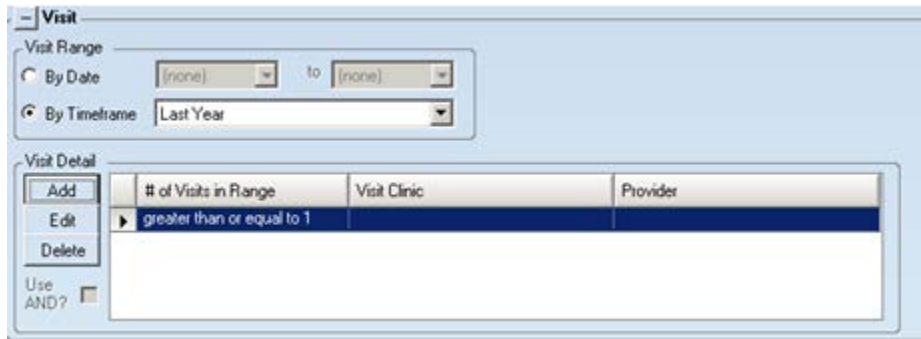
– Visit

Visit Range

By Date (none) to (none)

By Timeframe Last Year

Visit Detail

Add

Edit

Delete

Use AND?

| # of Visits in Range | Visit Clinic | Provider |
|---|---|---|
| greater than or equal to 1 | | |